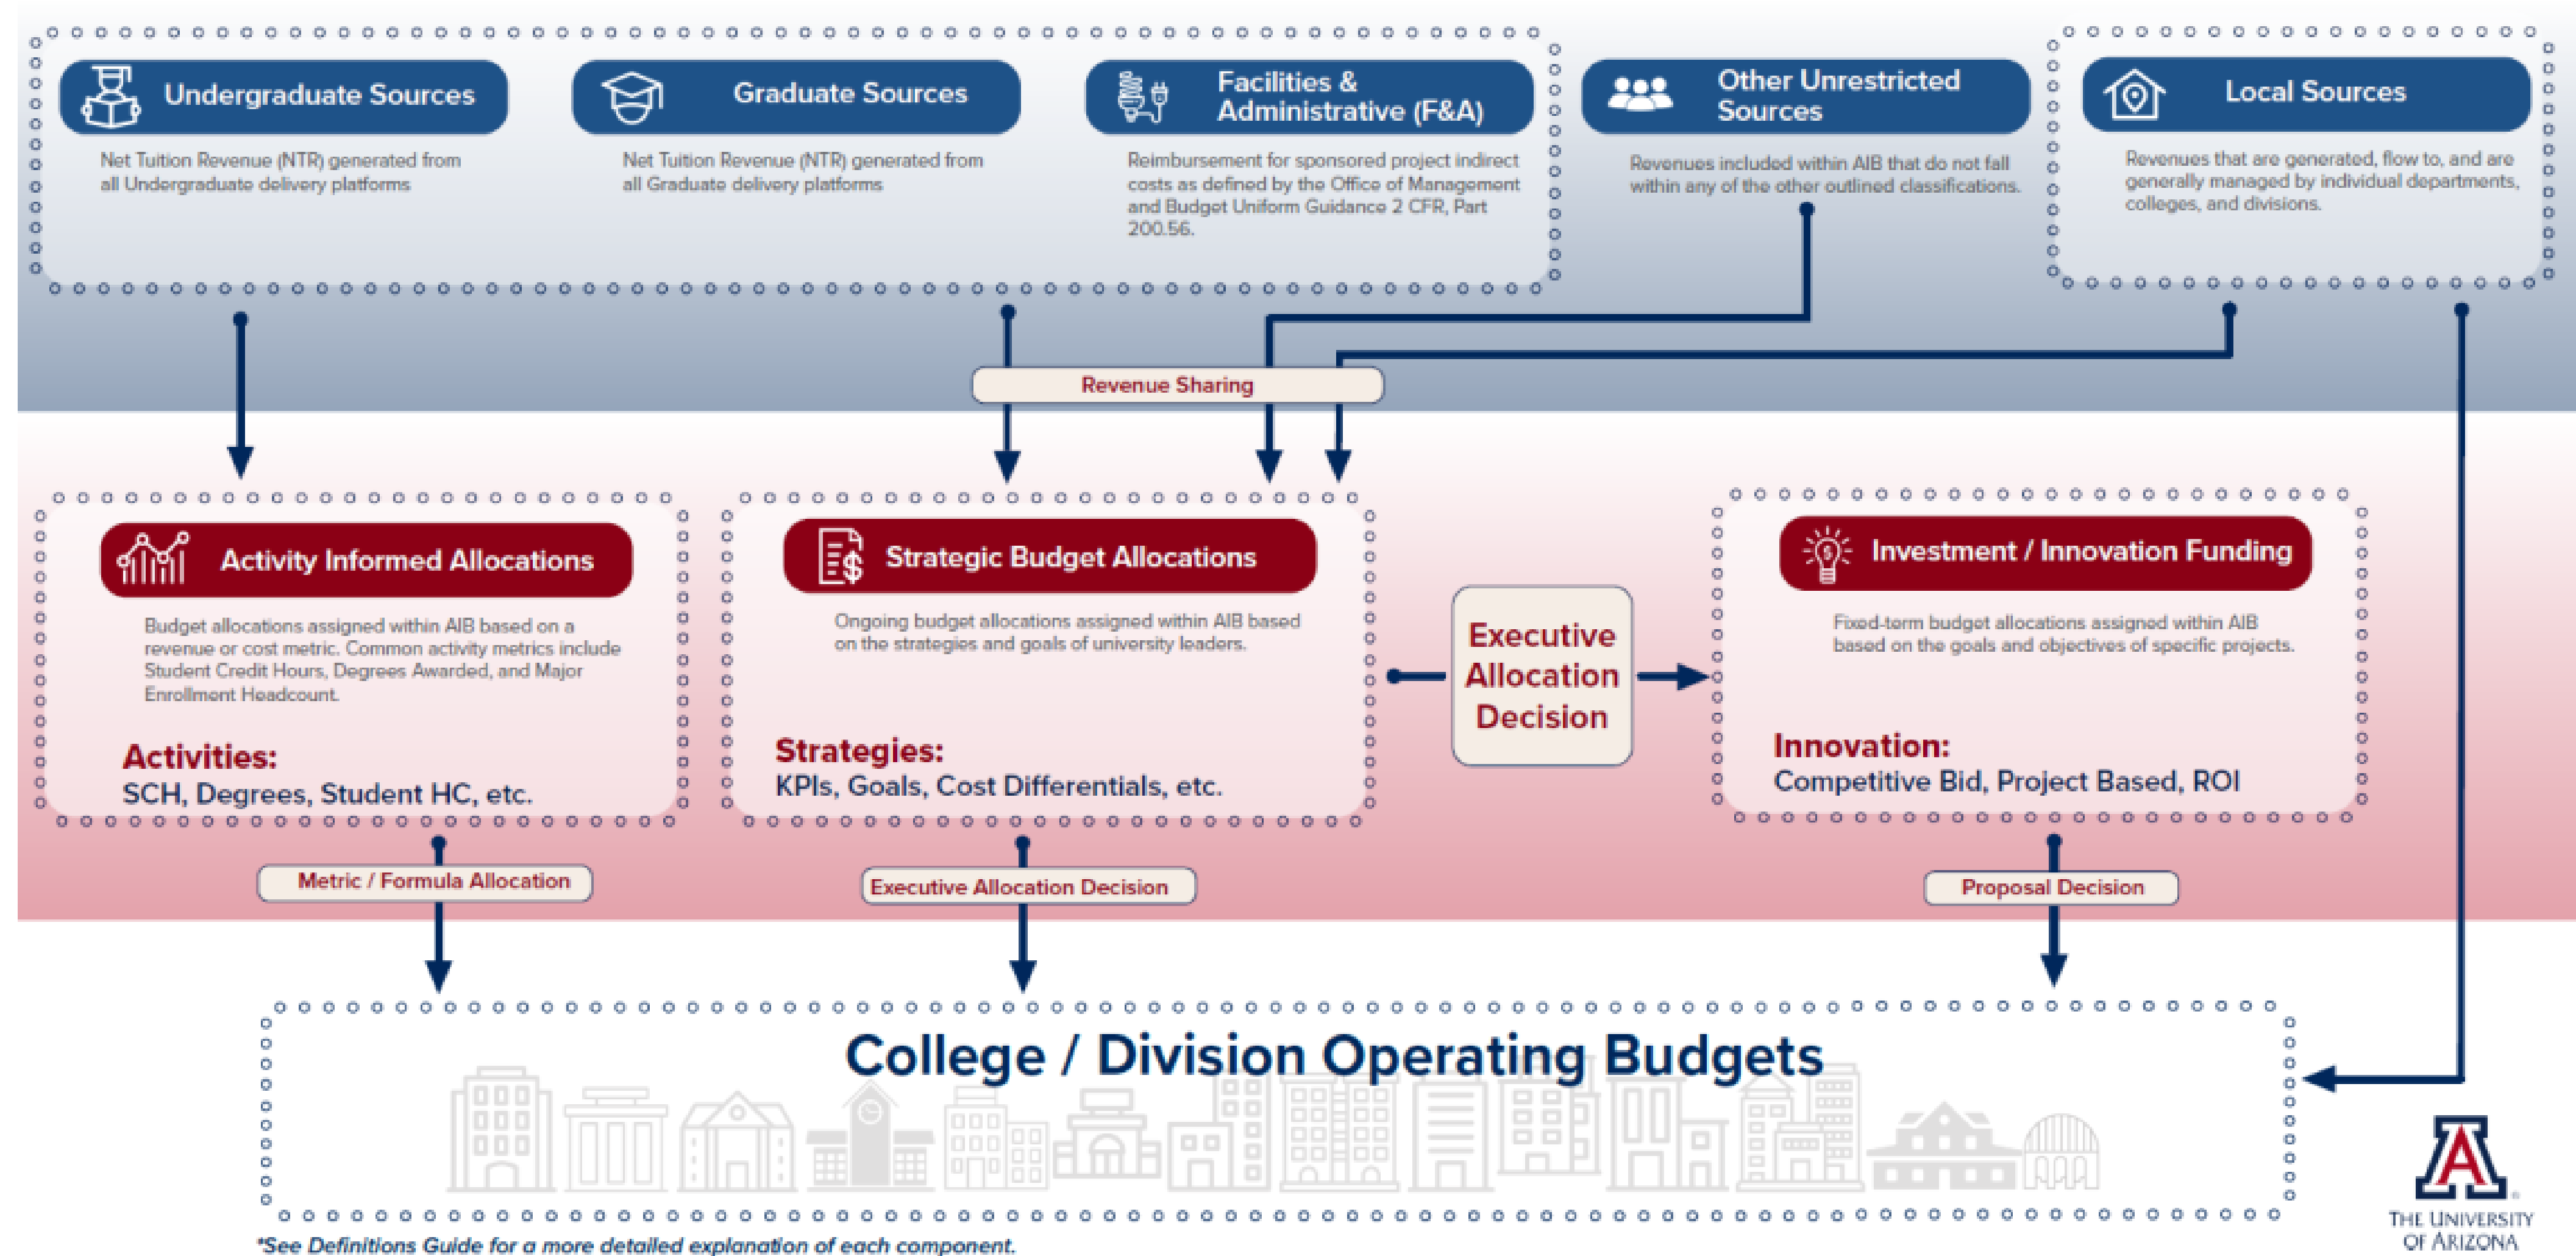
Undergraduate Sources

Net Tuition Revenue (NTR) generated from all Undergraduate delivery platforms

Graduate Sources

Net Tuition Revenue (NTR) generated from all Graduate delivery platforms

Facilities & Administrative (F&A)

Reimbursement for sponsored project indirect costs as defined by the Office of Management and Budget Uniform Guidance 2 CFR, Part 200.56.

Other Unrestricted Sources

Revenues included within AIB that do not fall within any of the other outlined classifications.

Local Sources

Revenues that are generated, flow to, and are generally managed by individual departments, colleges, and divisions.

Revenue Sharing

Activity Informed Allocations

Budget allocations assigned within AIB based on a revenue or cost metric. Common activity metrics include Student Credit Hours, Degrees Awarded, and Major Enrollment Headcount.

Activities:
SCH, Degrees, Student HC, etc.

Strategic Budget Allocations

Ongoing budget allocations assigned within AIB based on the strategies and goals of university leaders.

Strategies:
KPIs, Goals, Cost Differentials, etc.

Executive Allocation Decision

Investment / Innovation Funding

Fixed-term budget allocations assigned within AIB based on the goals and objectives of specific projects.

Innovation:
Competitive Bid, Project Based, ROI

Metric / Formula Allocation

Executive Allocation Decision

Proposal Decision

College / Division Operating Budgets

*See Definitions Guide for a more detailed explanation of each component.

THE UNIVERSITY OF ARIZONA